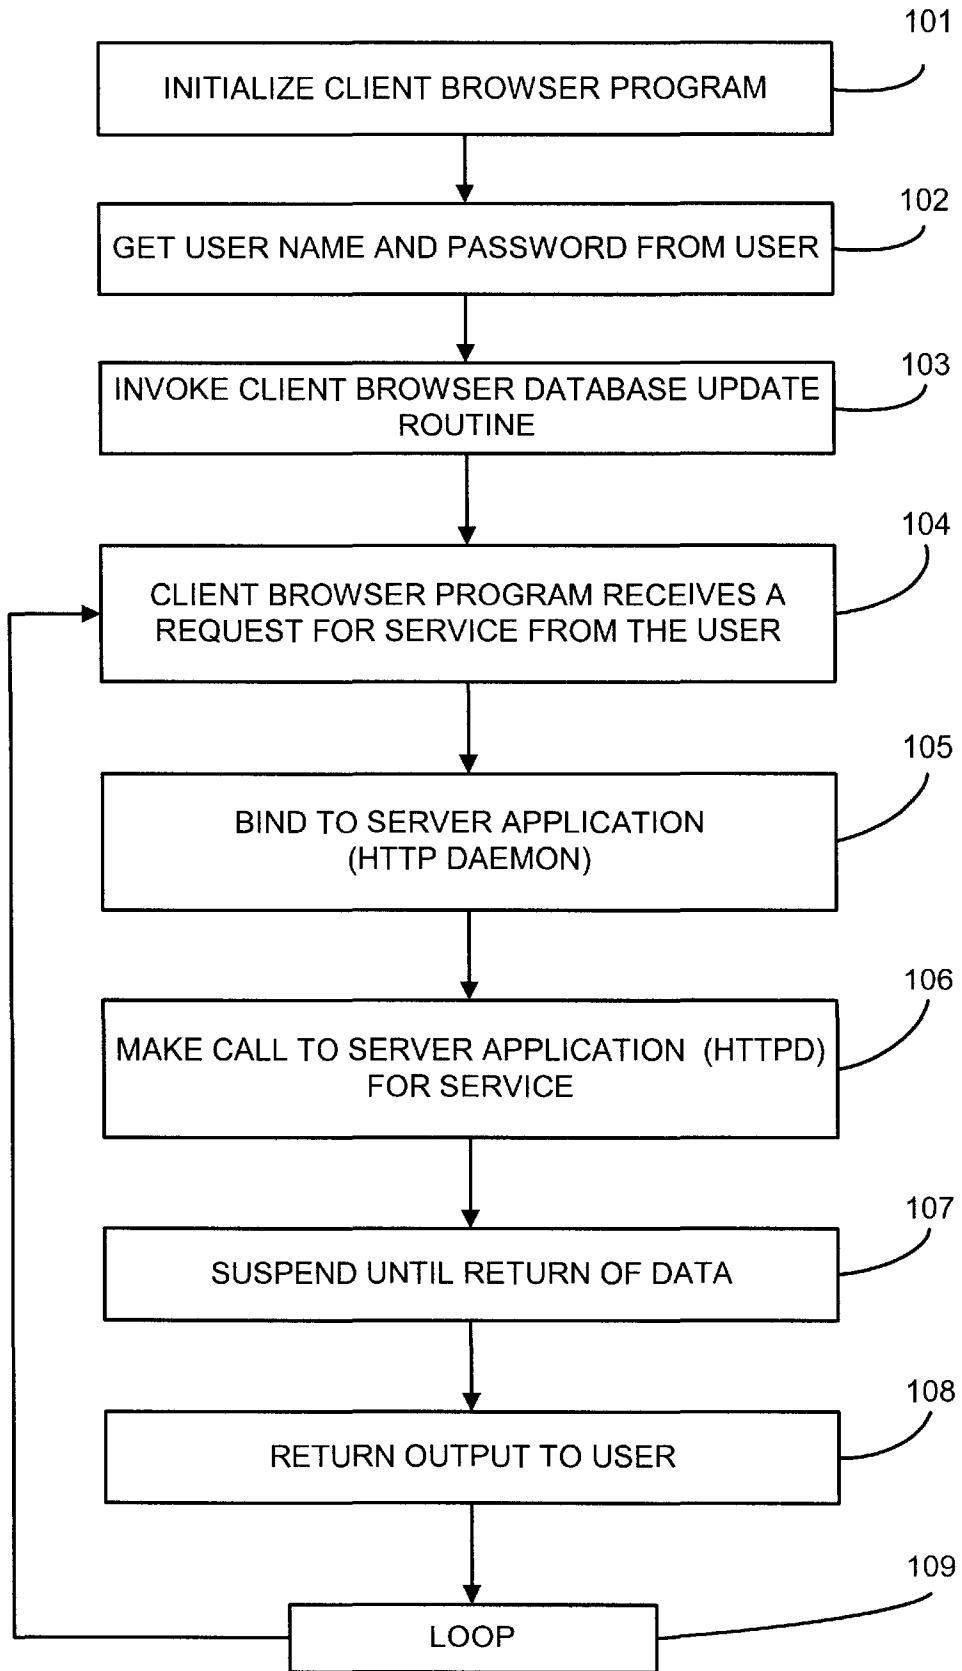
101

INITIALIZE CLIENT BROWSER PROGRAM

102

GET USER NAME AND PASSWORD FROM USER

103

INVOKE CLIENT BROWSER DATABASE UPDATE ROUTINE

104

CLIENT BROWSER PROGRAM RECEIVES A REQUEST FOR SERVICE FROM THE USER

105

BIND TO SERVER APPLICATION (HTTP DAEMON)

106

MAKE CALL TO SERVER APPLICATION (HTTPD) FOR SERVICE

107

SUSPEND UNTIL RETURN OF DATA

108

RETURN OUTPUT TO USER

109

LOOP